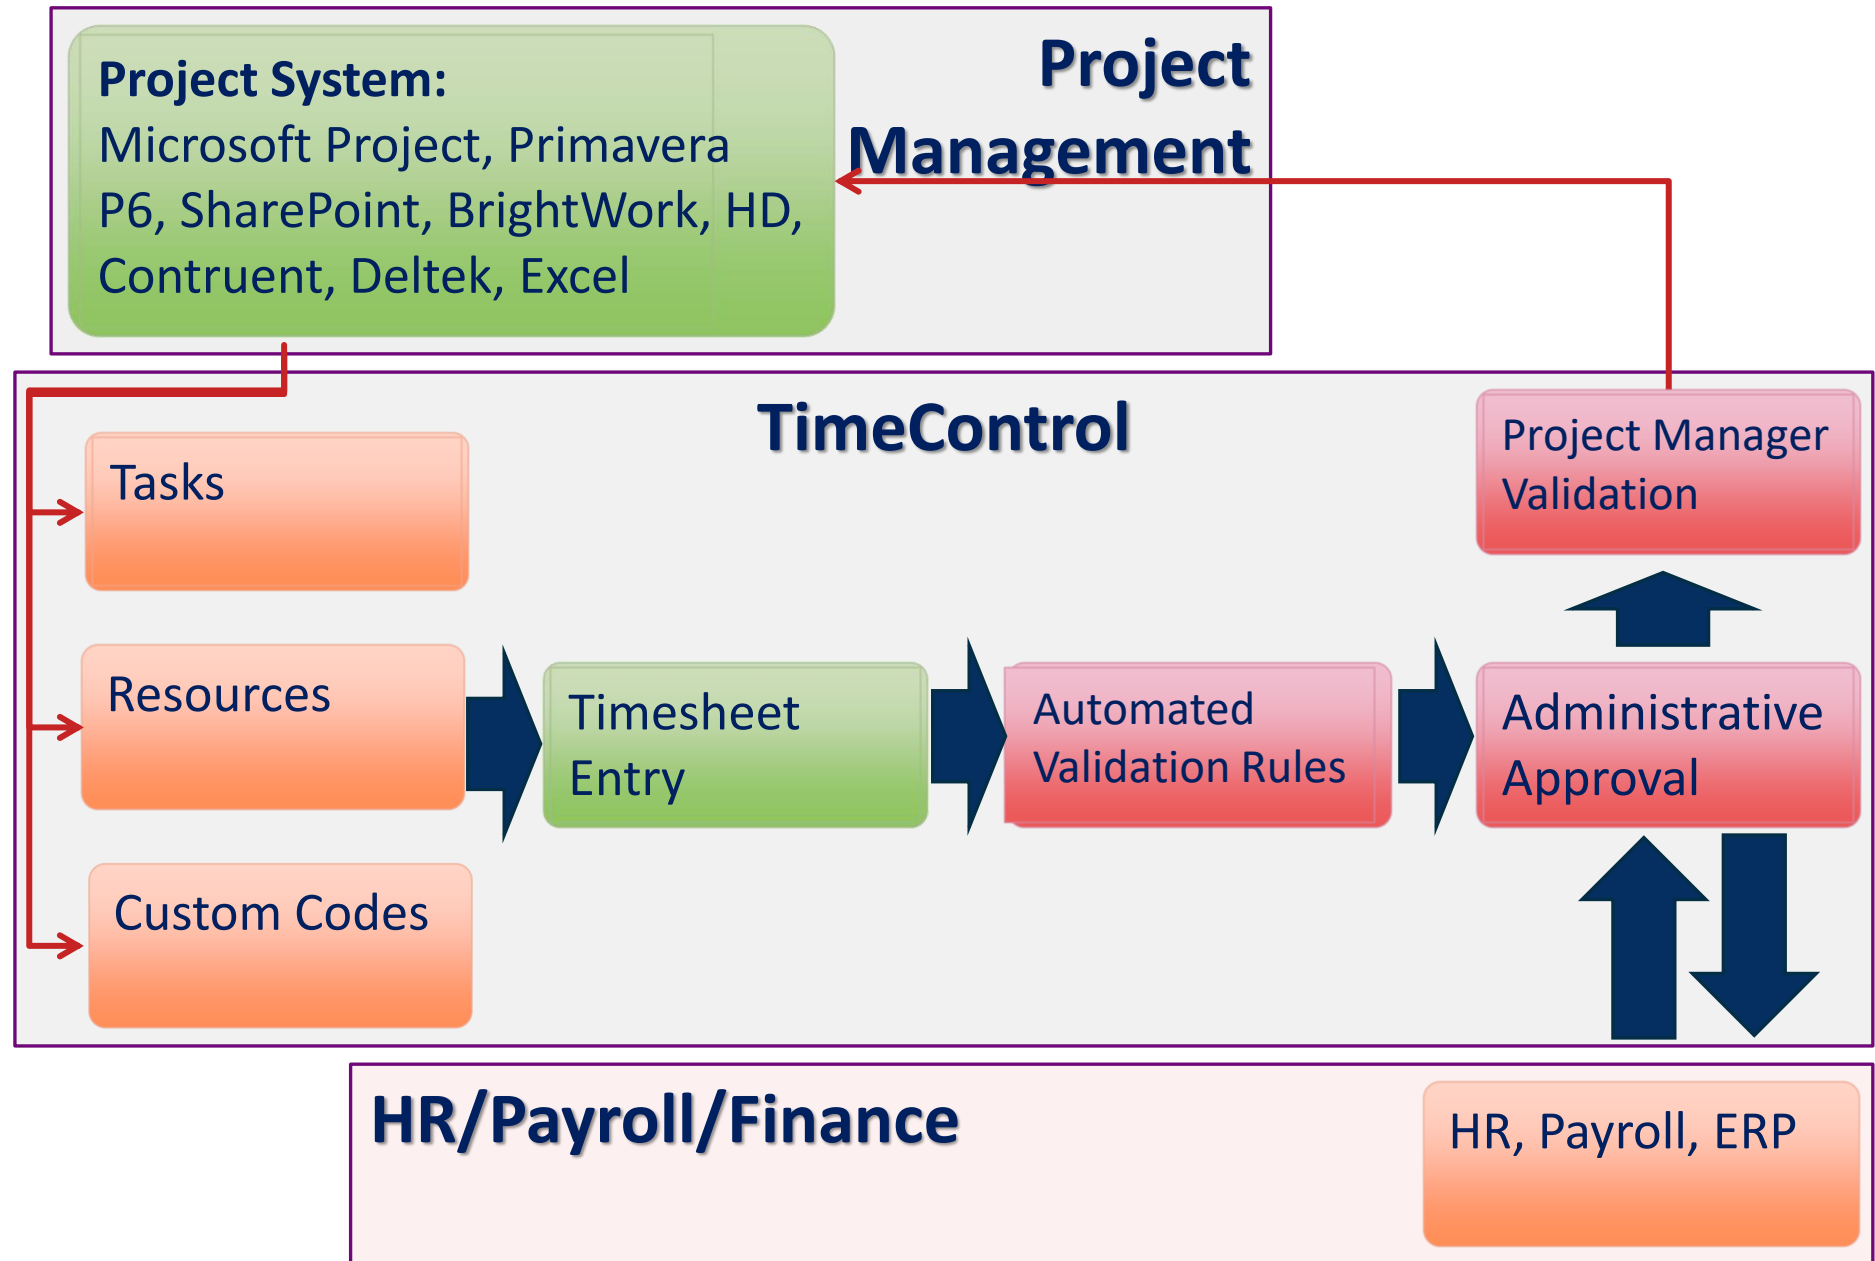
Project System:
Microsoft Project, Primavera P6, SharePoint, BrightWork, HD, Contruent, Deltek, Excel

Project Management

TimeControl

Project Manager Validation

Tasks

Resources

Timesheet Entry

Automated Validation Rules

Administrative Approval

Custom Codes

HR/Payroll/Finance

HR, Payroll, ERP